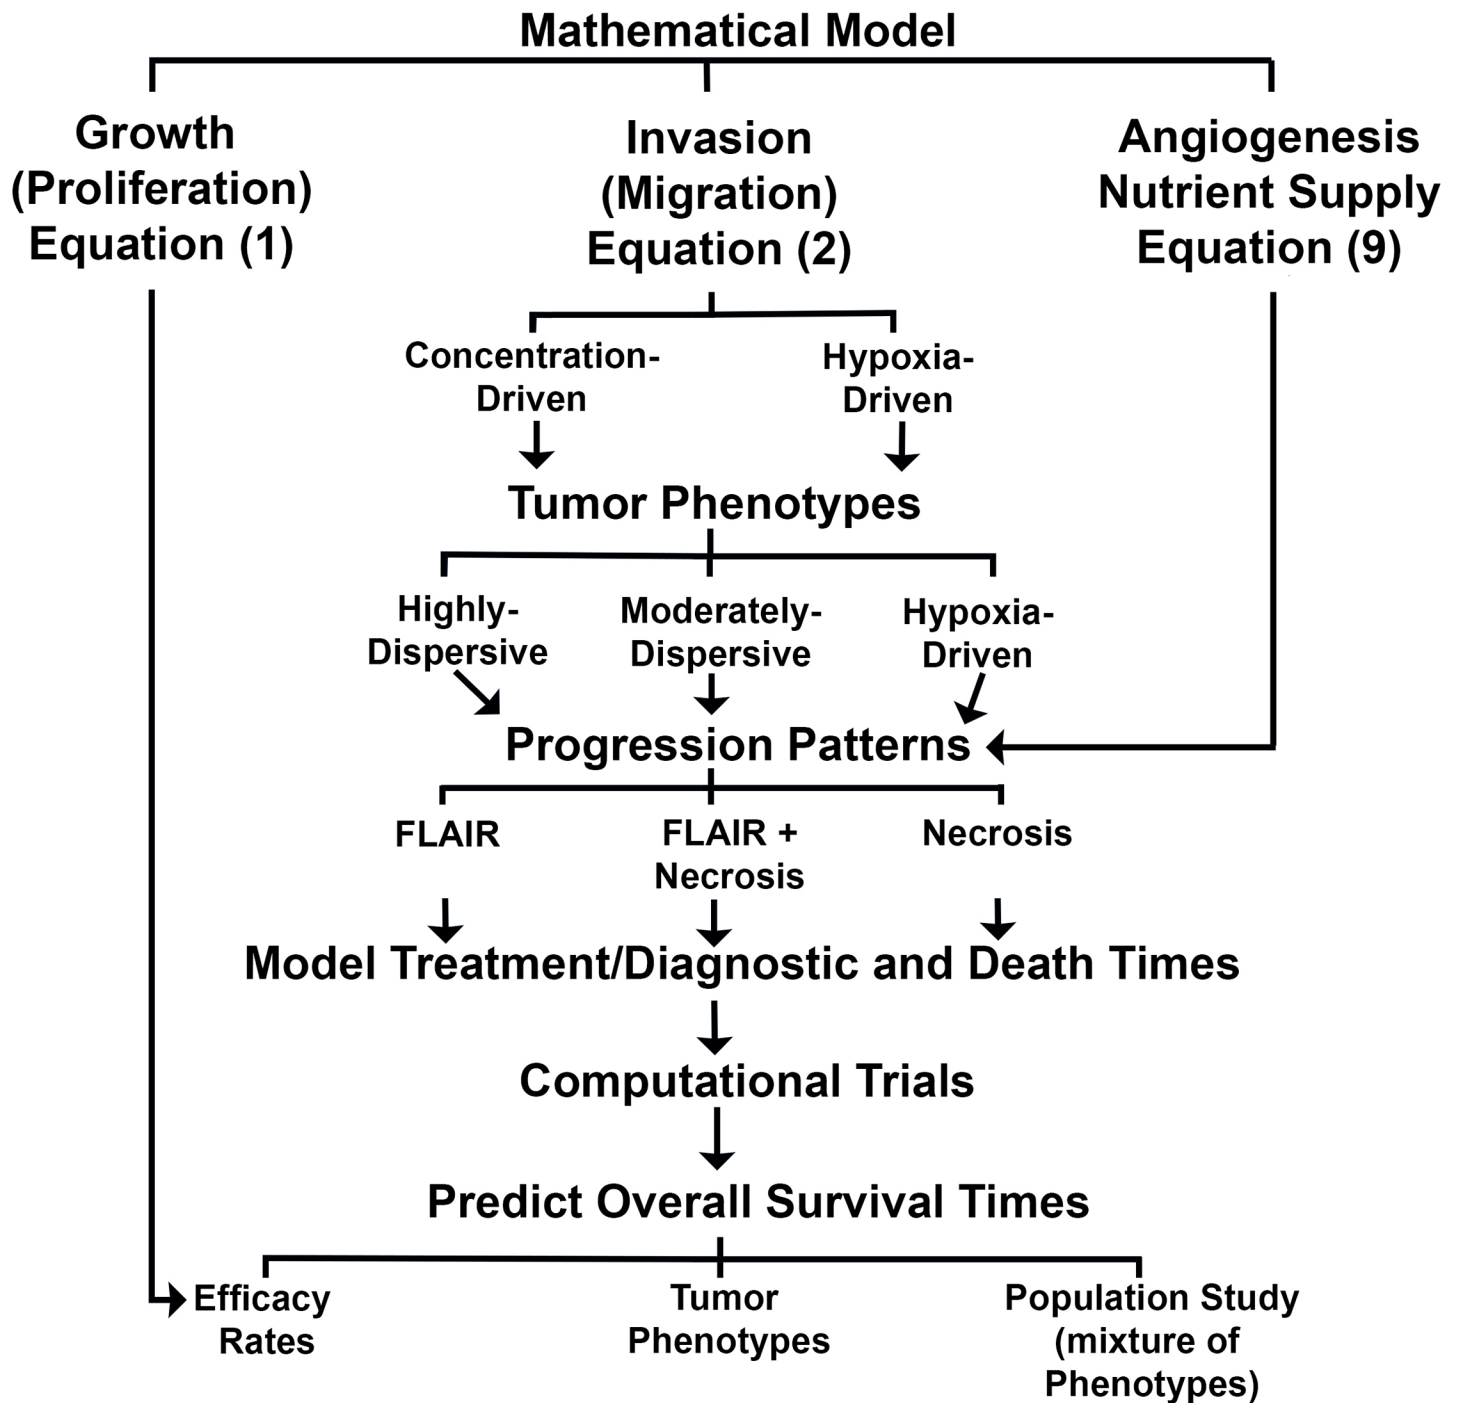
Mathematical Model

Growth (Proliferation) Equation (1)

Invasion (Migration) Equation (2)

Angiogenesis Nutrient Supply Equation (9)

Concentration-Driven

Hypoxia-Driven

Tumor Phenotypes

Highly-Dispersive

Moderately-Dispersive

Hypoxia-Driven

Progression Patterns

FLAIR

FLAIR + Necrosis

Necrosis

Model Treatment/Diagnostic and Death Times

Computational Trials

Predict Overall Survival Times

Efficacy Rates

Tumor Phenotypes

Population Study (mixture of Phenotypes)